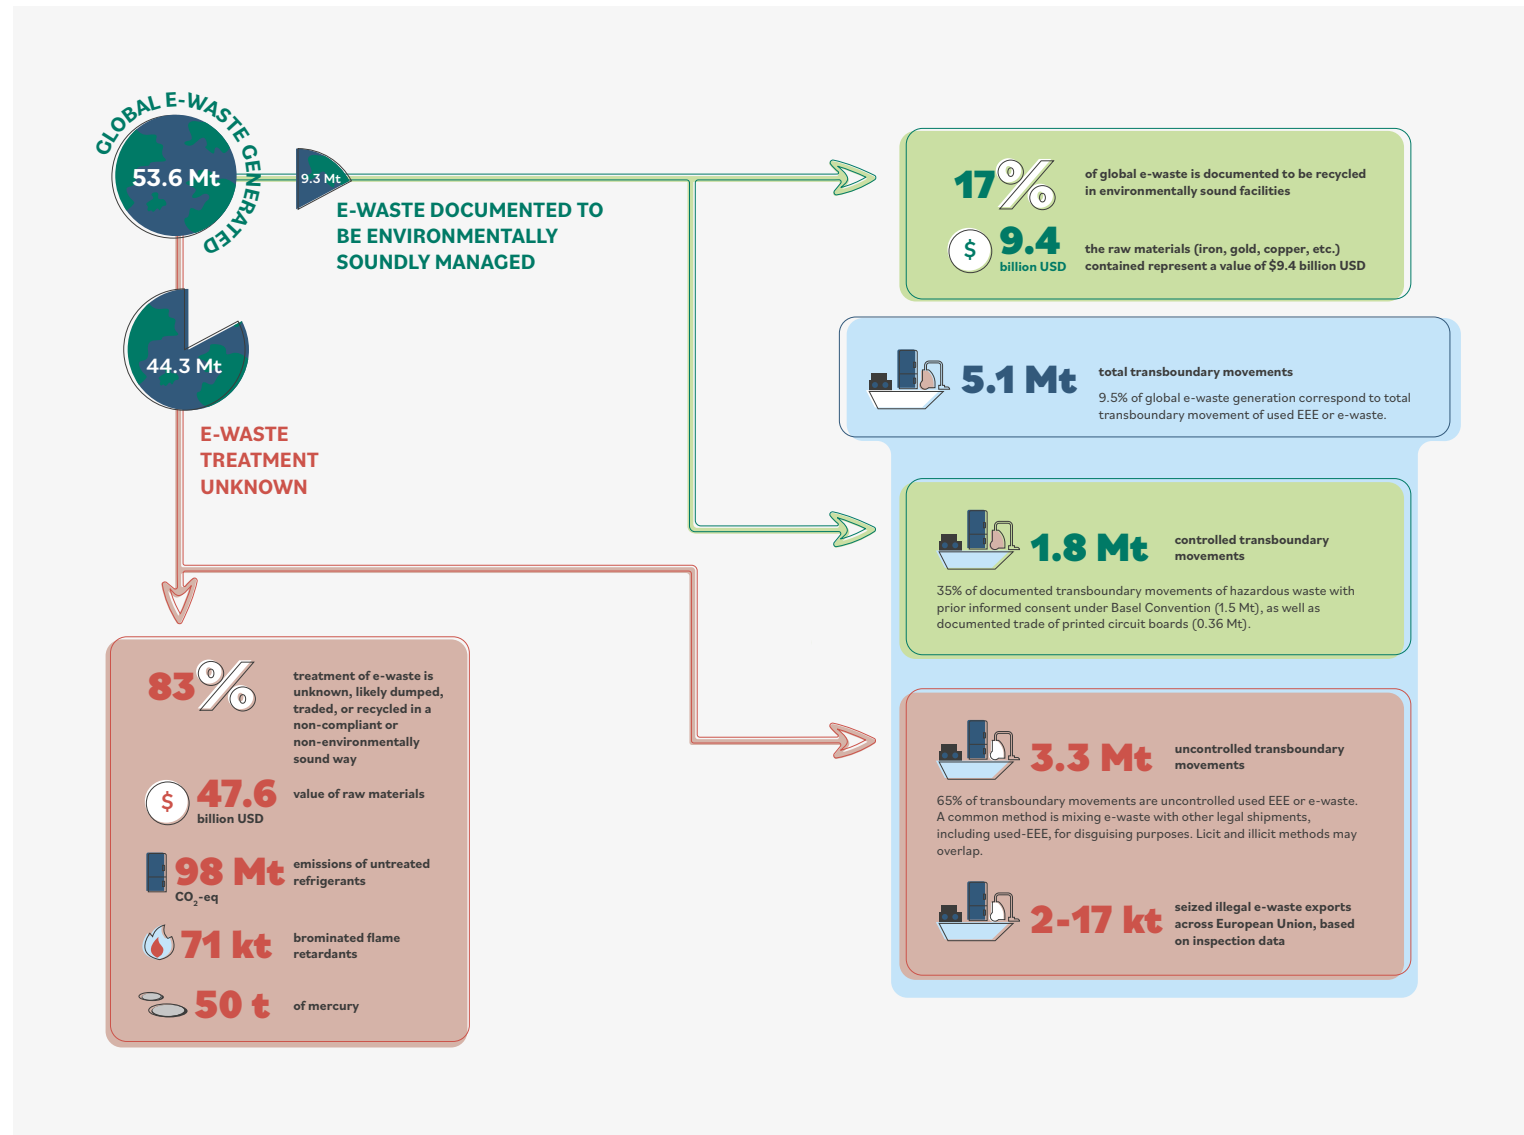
GLOBAL E-WASTE GENERATED

53.6 Mt

9.3 Mt

E-WASTE DOCUMENTED TO BE ENVIRONMENTALLY SOUNDLY MANAGED

44.3 Mt

E-WASTE TREATMENT UNKNOWN

17%

of global e-waste is documented to be recycled in environmentally sound facilities

$ 9.4 billion USD

the raw materials (iron, gold, copper, etc.) contained represent a value of $9.4 billion USD

5.1 Mt

total transboundary movements

9.5% of global e-waste generation correspond to total transboundary movement of used EEE or e-waste.

1.8 Mt

controlled transboundary movements

35% of documented transboundary movements of hazardous waste with prior informed consent under Basel Convention (1.5 Mt), as well as documented trade of printed circuit boards (0.36 Mt).

3.3 Mt

uncontrolled transboundary movements

65% of transboundary movements are uncontrolled used EEE or e-waste. A common method is mixing e-waste with other legal shipments, including used-EEE, for disguising purposes. Licit and illicit methods may overlap.

2-17 kt

seized illegal e-waste exports across European Union, based on inspection data

83%

treatment of e-waste is unknown, likely dumped, traded, or recycled in a non-compliant or non-environmentally sound way

$ 47.6 billion USD

value of raw materials

98 Mt $CO_2$-eq

emissions of untreated refrigerants

71 kt

brominated flame retardants

50 t

of mercury